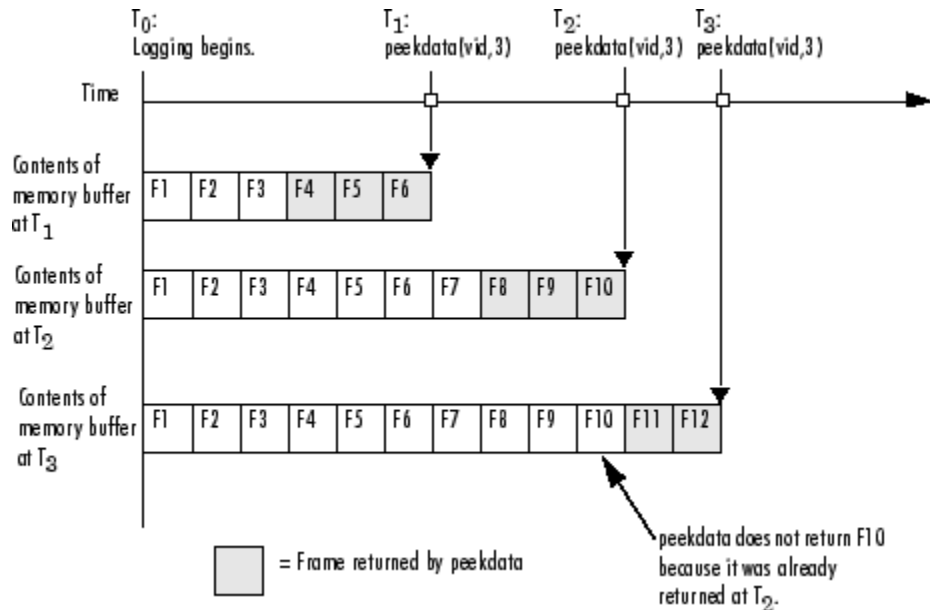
$T_0$:
Logging begins.

$T_1$:
peekdata(vid,3)

$T_2$:
peekdata(vid,3)

$T_3$:
peekdata(vid,3)

Time

Contents of memory buffer at $T_1$

| F1 | F2 | F3 | F4 | F5 | F6 |
|---|---|---|---|---|---|

Contents of memory buffer at $T_2$

| F1 | F2 | F3 | F4 | F5 | F6 | F7 | F8 | F9 | F10 |
|---|---|---|---|---|---|---|---|---|---|

Contents of memory buffer at $T_3$

| F1 | F2 | F3 | F4 | F5 | F6 | F7 | F8 | F9 | F10 | F11 | F12 |
|---|---|---|---|---|---|---|---|---|---|---|---|

= Frame returned by peekdata

peekdata does not return F10 because it was already returned at $T_2$.